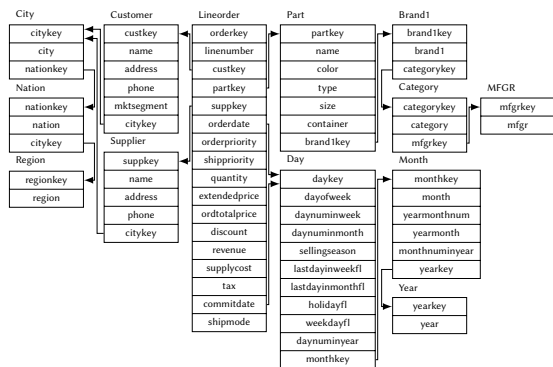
City

citykey
city
nationkey

Nation

nationkey
nation
citykey

Region

regionkey
region

Customer

custkey
name
address
phone
mktsegment
citykey

Supplier

suppkey
name
address
phone
citykey

Lineorder

orderkey
linenumber
custkey
partkey
suppkey
orderdate
orderpriority
shippriority
quantity
extendedprice
ordtotalprice
discount
revenue
supplycost
tax
commitdate
shipmode

Part

partkey
name
color
type
size
container
brand1key

Day

daykey
dayofweek
daynuminweek
daynuminmonth
sellingseason
lastdayinweekfl
lastdayinmonthfl
holidayfl
weekdayfl
daynuminyear
monthkey

Brand1

brand1key
brand1
categorykey

Category

categorykey
category
mfgrkey

MFGR

mfgrkey
mfgr

Month

monthkey
month
yearmonthnum
yearmonth
monthnuminyear
yearkey

Year

yearkey
year